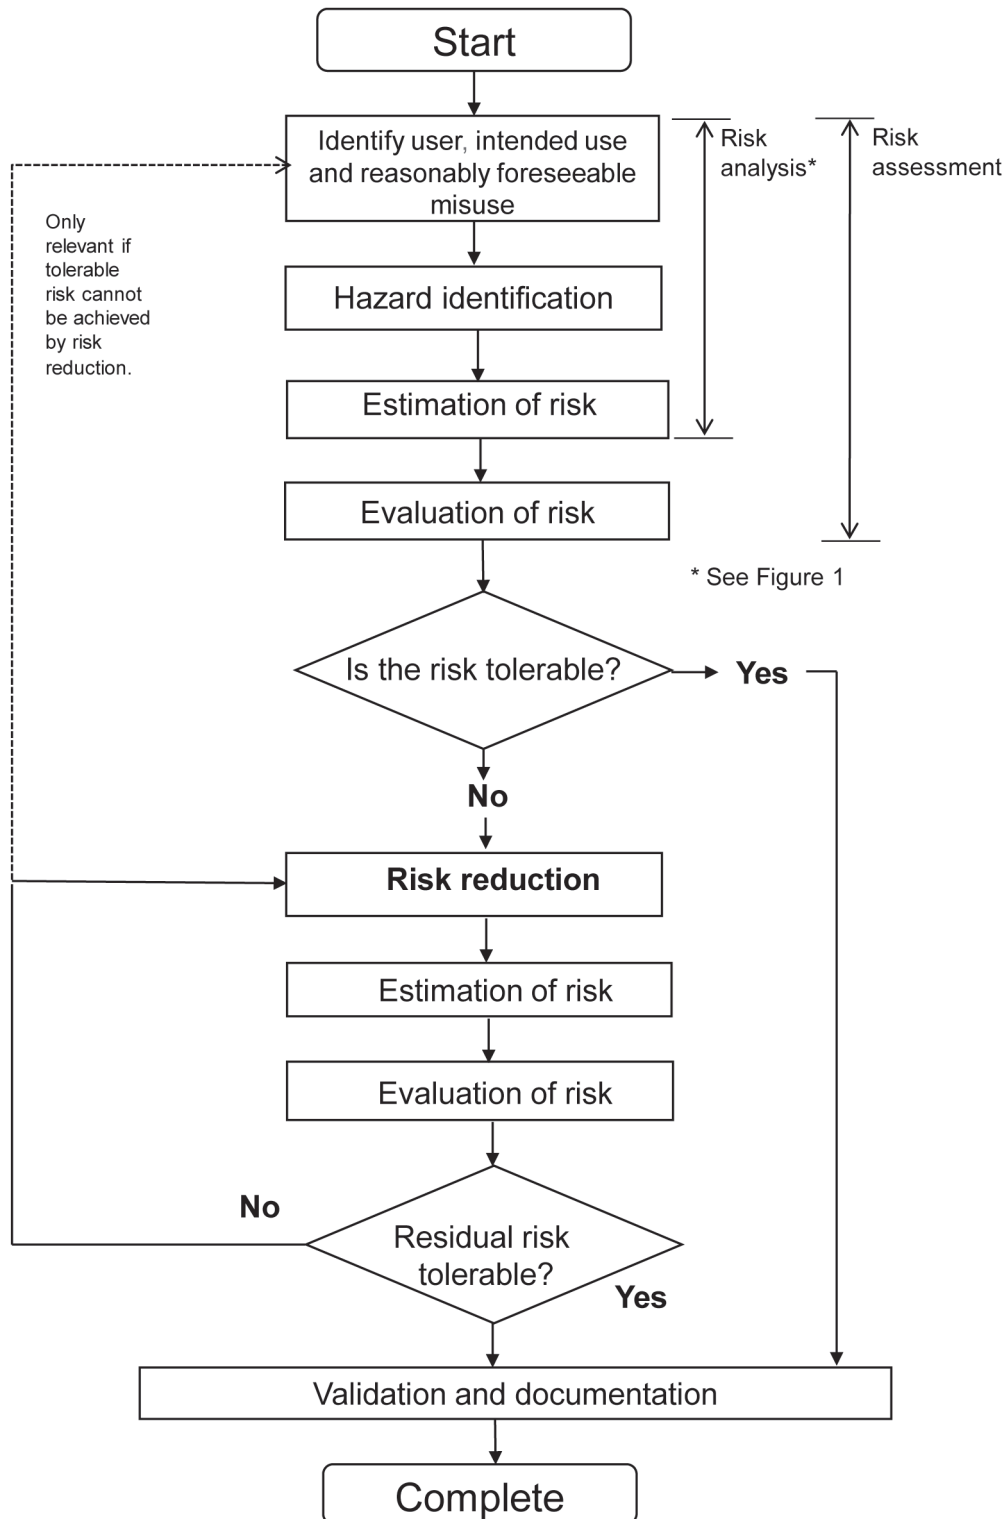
Start

Identify user, intended use and reasonably foreseeable misuse

Risk analysis*

Risk assessment

Only relevant if tolerable risk cannot be achieved by risk reduction.

Hazard identification

Estimation of risk

Evaluation of risk

* See Figure 1

Is the risk tolerable?

Yes

No

Risk reduction

Estimation of risk

Evaluation of risk

No

Residual risk tolerable?

Yes

Validation and documentation

Complete